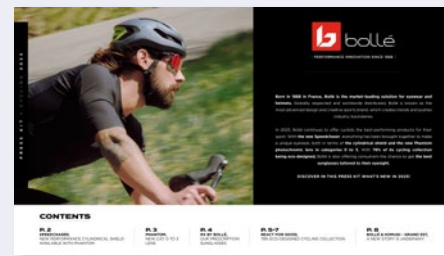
bollé

PERFORMANCE INNOVATION SINCE 1888

PRESS KIT - SPRING 2020

Born in 1888 in France, Bollé is the market-leading solution for eyewear and helmets. Globally respected and worldwide distributed, Bollé is known as the most advanced design and creative sports brand, which creates trends and pushes industry boundaries.

In 2020, Bollé continues to offer cyclists the best performing products for their sport. With the new Speedchaser, everything has been brought together to make a unique eyewear, both in terms of the cylindrical shield and the new Phantom photochromic lens in categories 0 to 3. With 78% of its cycling collection being eco-designed, Bollé is also offering consumers the chance to get the best sunglasses tailored to their eyesight.

DISCOVER IN THIS PRESS KIT WHAT'S NEW IN 2020!

CONTENTS

P. 2
SPEEDCHASER, NEW PERFORMANCE CYLINDRICAL SHIELD AVAILABLE WITH PHANTOM

P. 3
PHANTOM, NEW CAT 0 TO 3 LENS

P. 4
RX BY BOLLÉ, OUR PRESCRIPTION SUNGLASSES

P. 5-7
SELECT FOR GOOD, 78% ECO-DESIGNED CYCLING COLLECTION

P. 8
BOLLÉ & ROMAIN - GRAND EST, A NEW STORY IS UNDERWAY